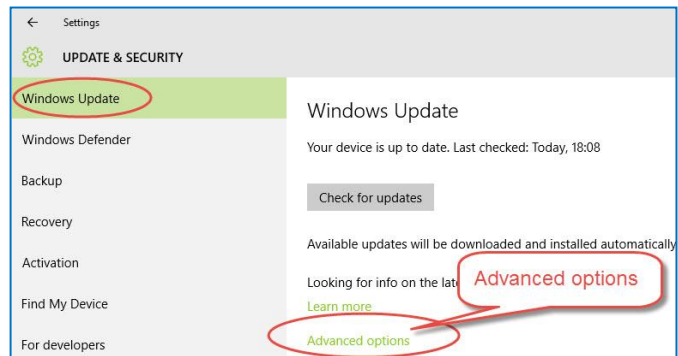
Settings

UPDATE & SECURITY

Windows Update

Windows Defender

Backup

Recovery

Activation

Find My Device

For developers

Windows Update

Your device is up to date. Last checked: Today, 18:08

Check for updates

Available updates will be downloaded and installed automatically

Looking for info on the lat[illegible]

Advanced options

Learn more

Advanced options